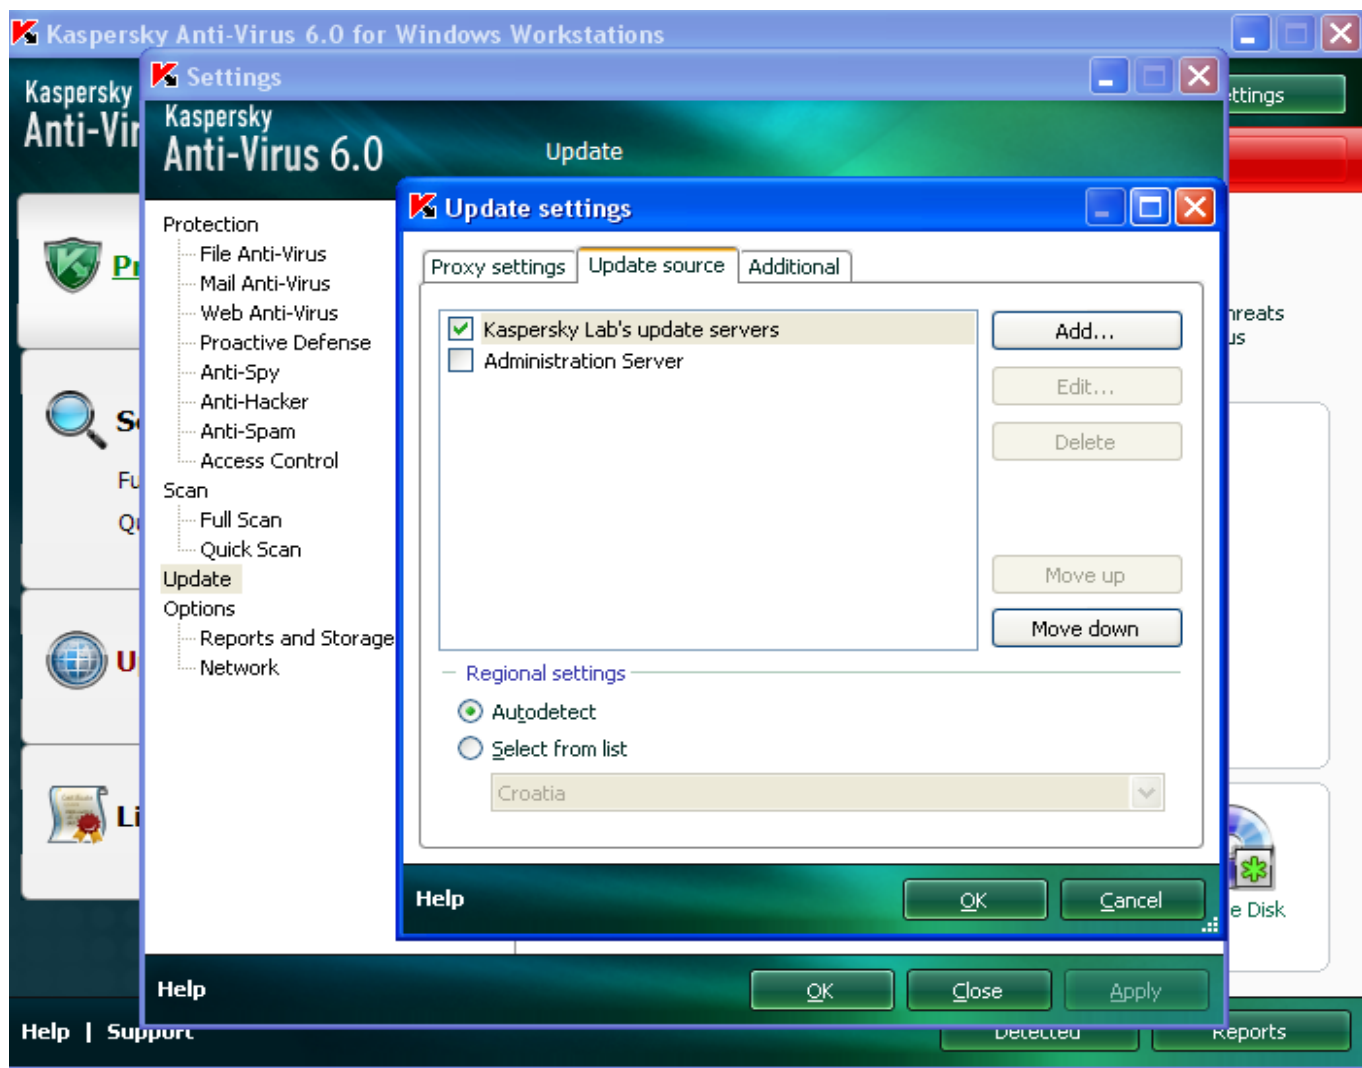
Kaspersky Anti-Virus 6.0 for Windows Workstations

Kaspersky
Anti-Vir

ttings

Pr

S

Fu
Qu

U

Li

hreats
us

e Disk

Help | Support

Detected

Reports

Settings

Kaspersky
Anti-Virus 6.0

Update

Protection
File Anti-Virus
Mail Anti-Virus
Web Anti-Virus
Proactive Defense
Anti-Spy
Anti-Hacker
Anti-Spam
Access Control
Scan
Full Scan
Quick Scan
Update
Options
Reports and Storage
Network

Help

OK

Close

Apply

Update settings

Proxy settings
Update source
Additional

Kaspersky Lab's update servers
Administration Server

Add...
Edit...
Delete
Move up
Move down

Regional settings
Autodetect
Select from list
Croatia

Help

OK

Cancel